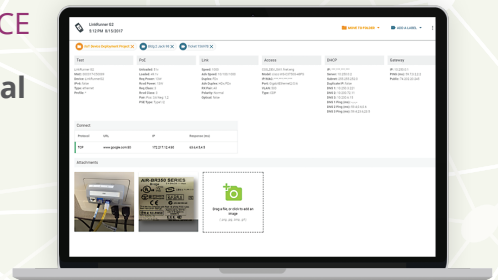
CE

al

LinkRunner G2
5:12 PM 8/15/2017

MOVE TO FOLDER
ADD A LABEL

Test
PoE
Link
Access
DHCP
Gateway

Connect

Protocol
URL
IP
Response time

TCP
www.google.com:80

Attachments

AIR-BR350 SERIES

Drag a file or click to add an image